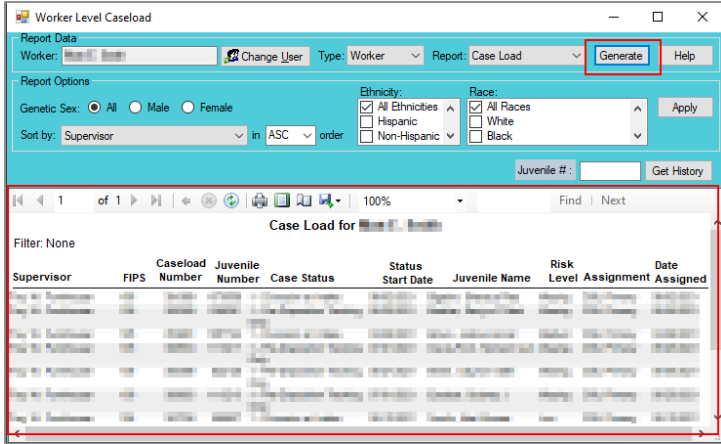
Worker Level Caseload

Report Data

Worker: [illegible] Change User Type: Worker Report: Case Load Generate Help

Report Options

Genetic Sex: All Male Female

Sort by: Supervisor in ASC order

Ethnicity:
All Ethnicities
Hispanic
Non-Hispanic

Race:
All Races
White
Black

Apply

Juvenile # : Get History

1 of 1 100% Find | Next

Case Load for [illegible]

Filter: None

| Supervisor | FIPS | Caseload Number | Juvenile Number | Case Status | Status Start Date | Juvenile Name | Risk Level | Assignment | Date Assigned |
|---|---|---|---|---|---|---|---|---|---|
| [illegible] | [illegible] | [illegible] | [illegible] | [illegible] | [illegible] | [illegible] | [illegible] | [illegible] | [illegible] |